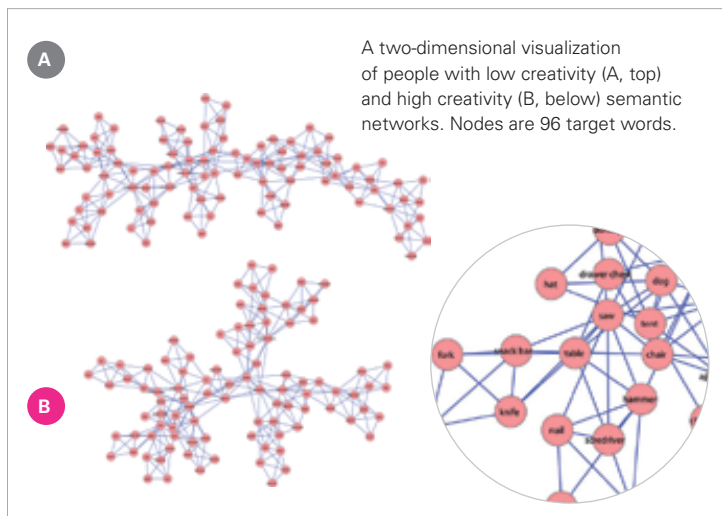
A

A two-dimensional visualization of people with low creativity (A, top) and high creativity (B, below) semantic networks. Nodes are 96 target words.

B

hat
drawer chest
dog
saw
bear
fork
snack bar
table
chair
hammer
knife
nail
screwdriver